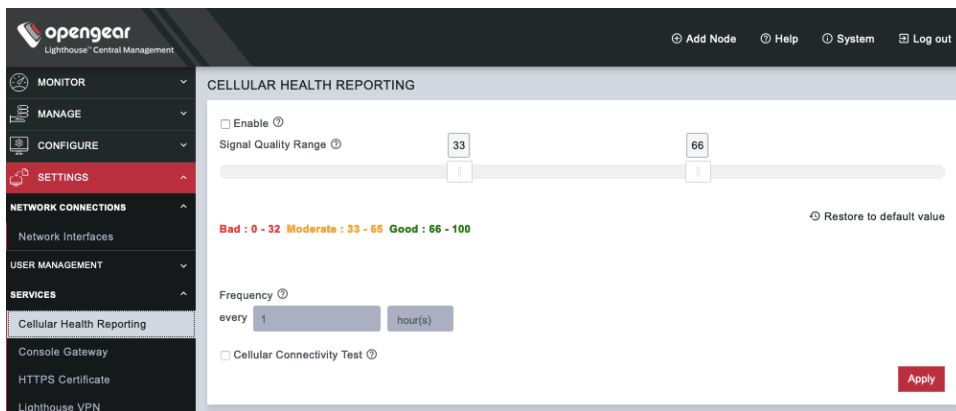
opengear
Lighthouse™ Central Management

⊕ Add Node ⓘ Help ⓘ System ⇥ Log out

MONITOR
MANAGE
CONFIGURE
SETTINGS
NETWORK CONNECTIONS
Network Interfaces
USER MANAGEMENT
SERVICES
Cellular Health Reporting
Console Gateway
HTTPS Certificate
Lighthouse VPN

CELLULAR HEALTH REPORTING

Enable

Signal Quality Range

33

66

Bad : 0 - 32 Moderate : 33 - 65 Good : 66 - 100

Restore to default value

Frequency

every 1 hour(s)

Cellular Connectivity Test

Apply